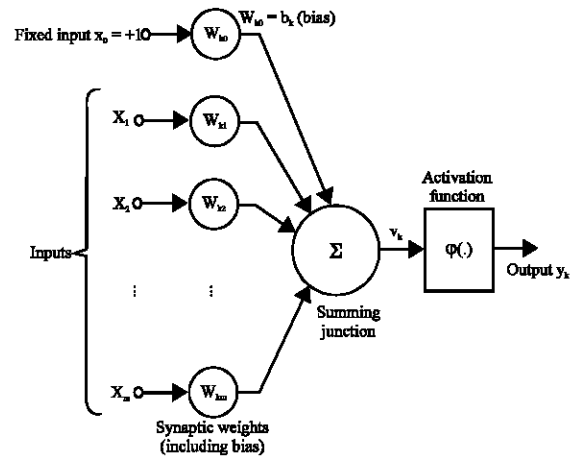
Fixed input $x_0 = +1$

$W_{k0}$

$W_{k0} = b_k$ (bias)

$X_1$

$W_{k1}$

$X_2$

$W_{k2}$

Inputs

⋮

⋮

$X_m$

$W_{km}$

Synaptic weights (including bias)

$\Sigma$

Summing junction

$v_k$

Activation function

$\varphi(.)$

Output $y_k$